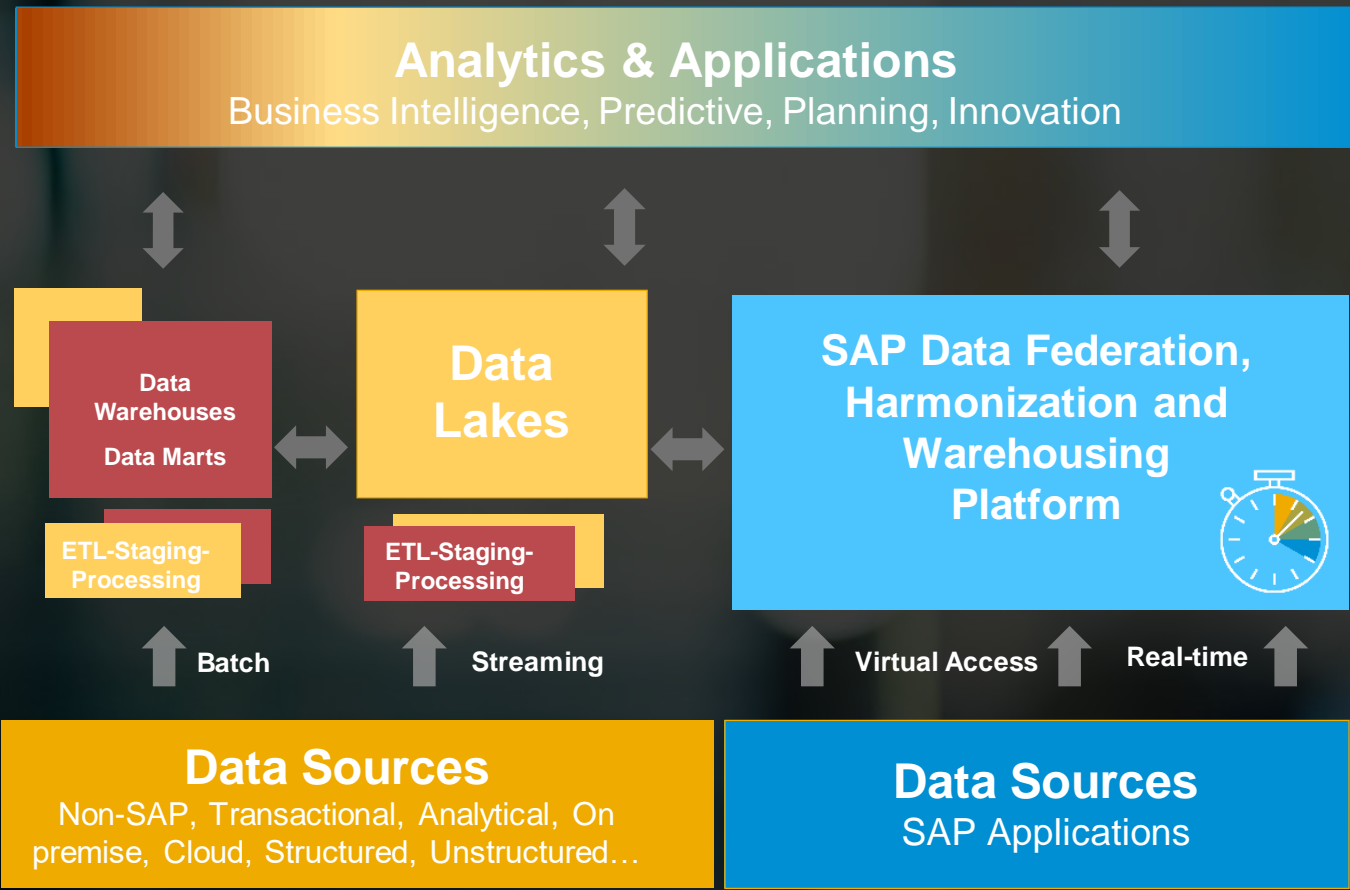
Analytics & Applications
Business Intelligence, Predictive, Planning, Innovation

Data Warehouses
Data Marts

ETL-Staging-Processing

Data Lakes

ETL-Staging-Processing

SAP Data Federation, Harmonization and Warehousing Platform

Batch

Streaming

Virtual Access

Real-time

Data Sources
Non-SAP, Transactional, Analytical, On premise, Cloud, Structured, Unstructured…

Data Sources
SAP Applications